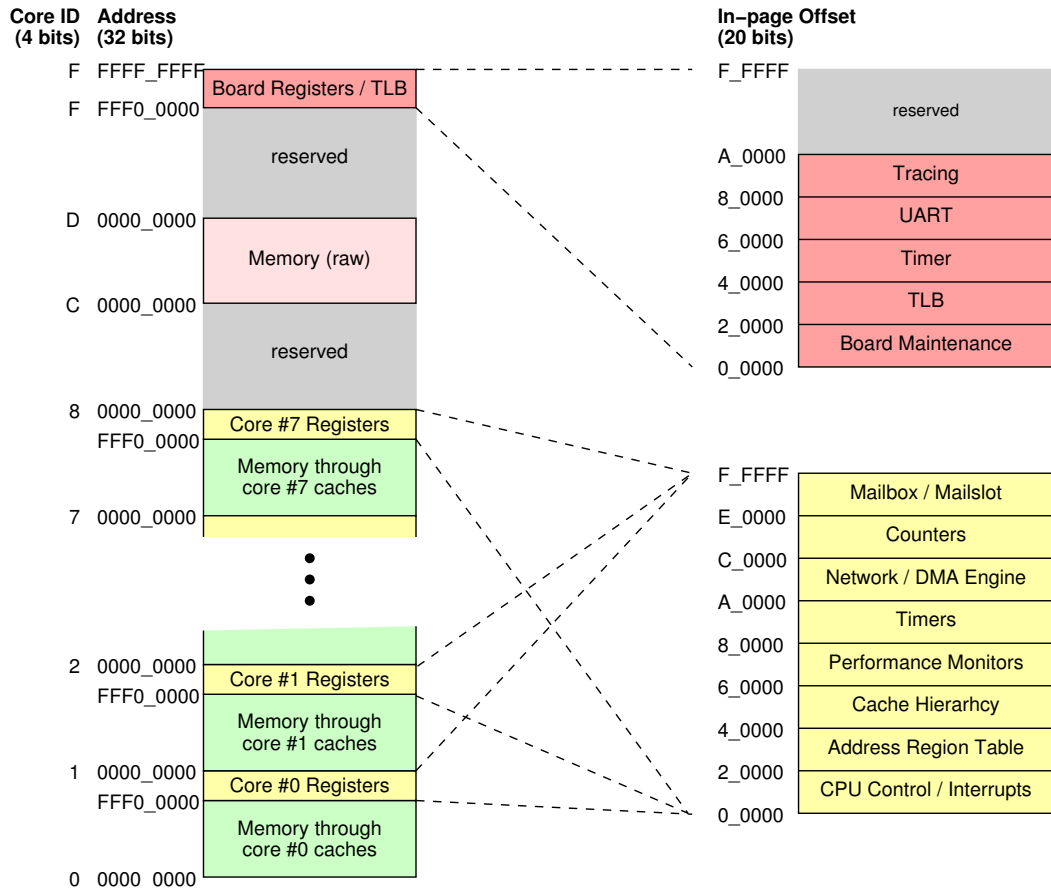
Core ID (4 bits)

Address (32 bits)

F FFFF_FFFF
F FFF0_0000
D 0000_0000
C 0000_0000
8 0000_0000
FFF0_0000
7 0000_0000
2 0000_0000
FFF0_0000
1 0000_0000
FFF0_0000
0 0000_0000

Board Registers / TLB

reserved

Memory (raw)

reserved

Core #7 Registers

Memory through core #7 caches

Core #1 Registers

Memory through core #1 caches

Core #0 Registers

Memory through core #0 caches

In−page Offset (20 bits)

F_FFFF

reserved

A_0000

Tracing

8_0000

UART

6_0000

Timer

4_0000

TLB

2_0000

Board Maintenance

0_0000

F_FFFF

Mailbox / Mailslot

E_0000

Counters

C_0000

Network / DMA Engine

A_0000

Timers

8_0000

Performance Monitors

6_0000

Cache Hierarhcy

4_0000

Address Region Table

2_0000

CPU Control / Interrupts

0_0000